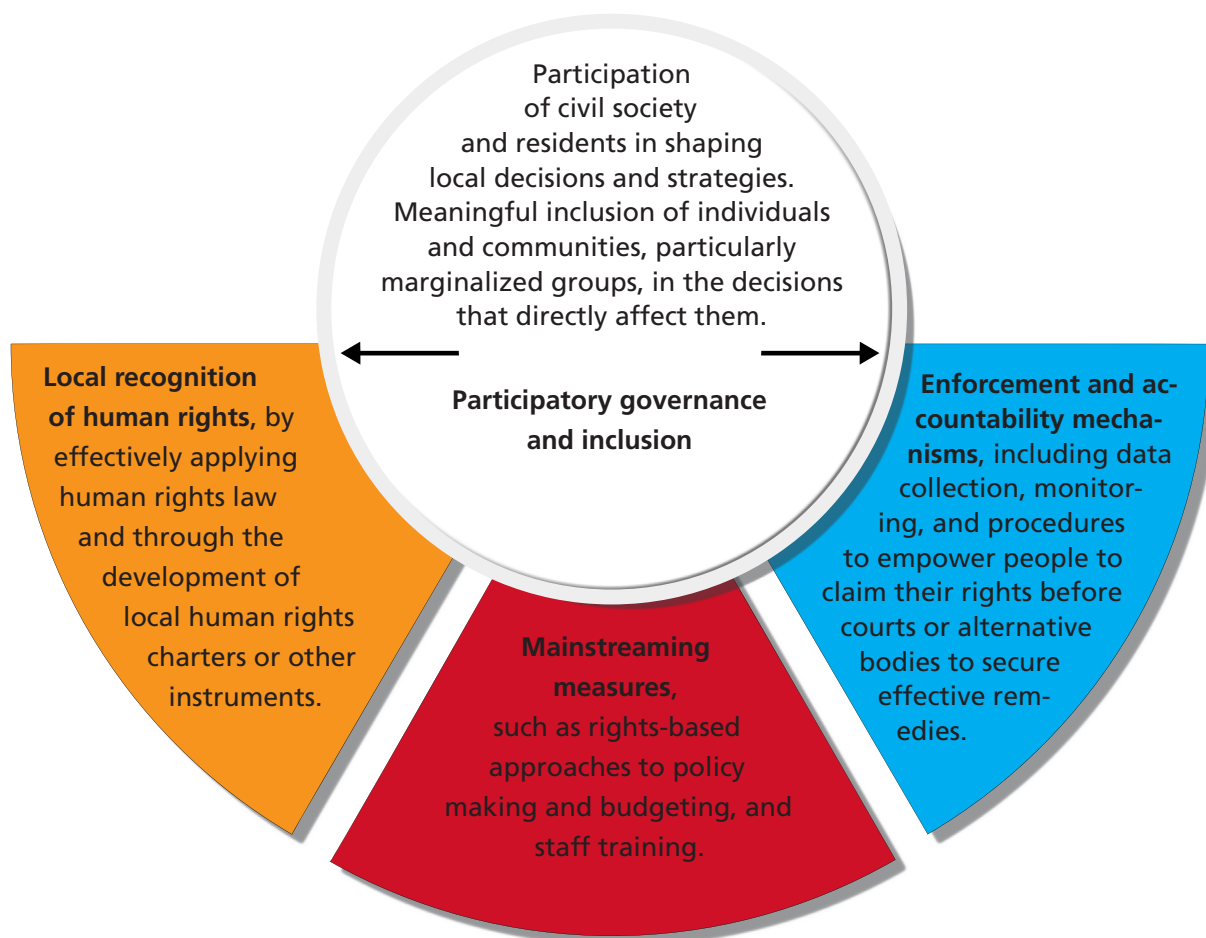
Participation of civil society and residents in shaping local decisions and strategies. Meaningful inclusion of individuals and communities, particularly marginalized groups, in the decisions that directly affect them.

Participatory governance and inclusion

Local recognition of human rights, by effectively applying human rights law and through the development of local human rights charters or other instruments.

Mainstreaming measures, such as rights-based approaches to policy making and budgeting, and staff training.

Enforcement and accountability mechanisms, including data collection, monitoring, and procedures to empower people to claim their rights before courts or alternative bodies to secure effective remedies.